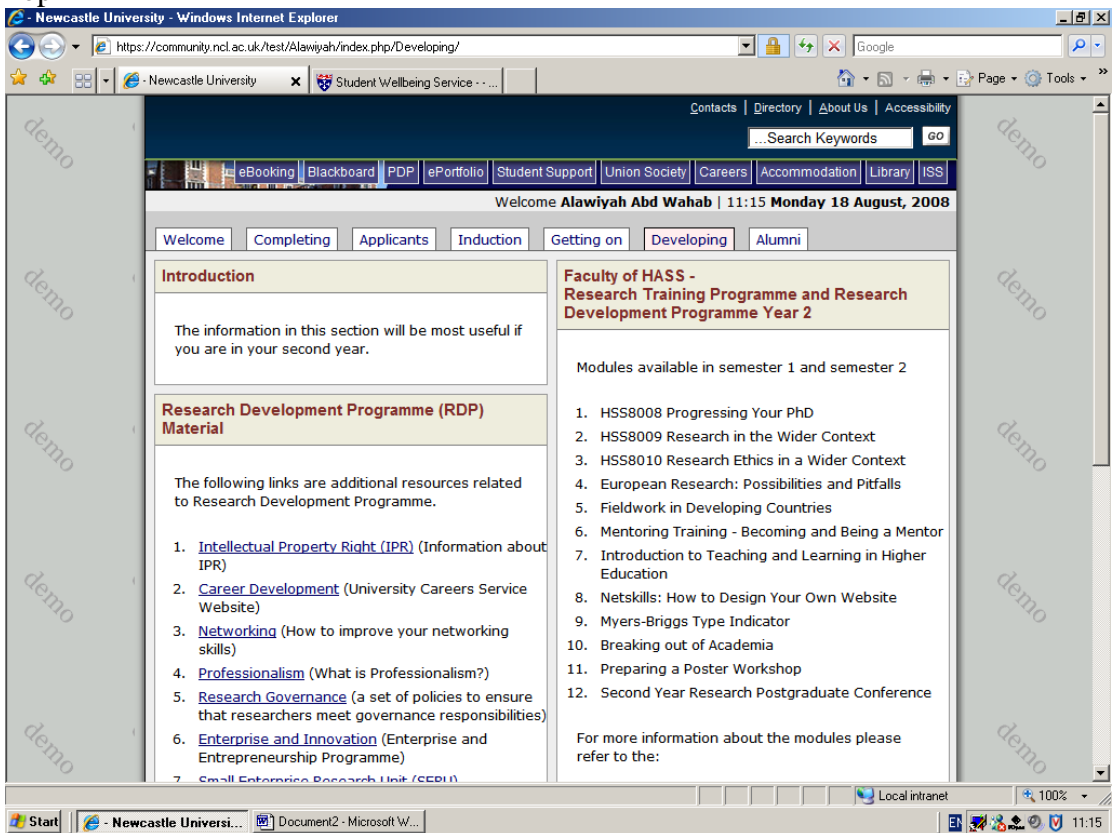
- Newcastle University - Windows Internet Explorer

https://community.ncl.ac.uk/test/Alawiyah/index.php/Developing/

Google

- Newcastle University

Student Wellbeing Service - ...

Page · Tools ·

Contacts | Directory | About Us | Accessibility

...Search Keywords GO

eBooking | Blackboard | PDP | ePortfolio | Student Support | Union Society | Careers | Accommodation | Library | ISS

Welcome **Alawiyah Abd Wahab** | 11:15 **Monday 18 August, 2008**

Welcome | Completing | Applicants | Induction | Getting on | Developing | Alumni

**Introduction**

The information in this section will be most useful if you are in your second year.

**Research Development Programme (RDP) Material**

The following links are additional resources related to Research Development Programme.

1. Intellectual Property Right (IPR) (Information about IPR)
2. Career Development (University Careers Service Website)
3. Networking (How to improve your networking skills)
4. Professionalism (What is Professionalism?)
5. Research Governance (a set of policies to ensure that researchers meet governance responsibilities)
6. Enterprise and Innovation (Enterprise and Entrepreneurship Programme)
7. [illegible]

**Faculty of HASS - Research Training Programme and Research Development Programme Year 2**

Modules available in semester 1 and semester 2

1. HSS8008 Progressing Your PhD
2. HSS8009 Research in the Wider Context
3. HSS8010 Research Ethics in a Wider Context
4. European Research: Possibilities and Pitfalls
5. Fieldwork in Developing Countries
6. Mentoring Training - Becoming and Being a Mentor
7. Introduction to Teaching and Learning in Higher Education
8. Netskills: How to Design Your Own Website
9. Myers-Briggs Type Indicator
10. Breaking out of Academia
11. Preparing a Poster Workshop
12. Second Year Research Postgraduate Conference

For more information about the modules please refer to the:

demo demo demo demo demo demo demo demo demo demo

Local intranet | 100%

Start | - Newcastle Universi... | Document2 - Microsoft W... | 11:15